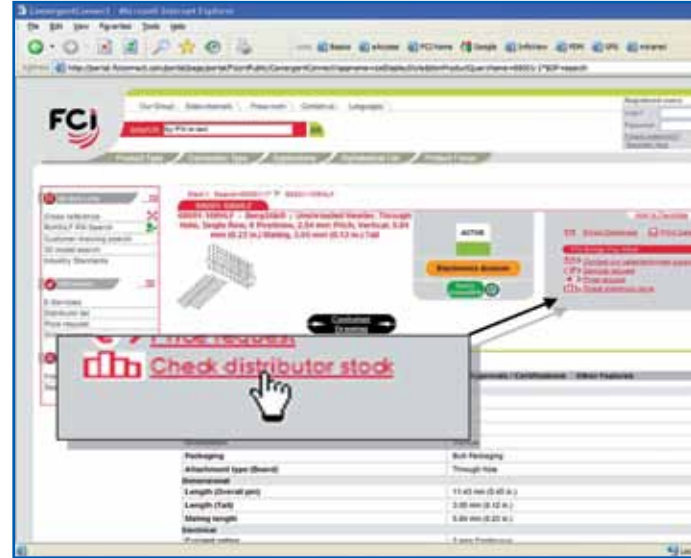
ConvergentConnect - Microsoft Internet Explorer

File Edit View Favorites Tools Help

FCI

Search

ACTIVE

Electronics Account

Price request

Check distributor stock

Customer Drawing

Packaging | Bulk Packaging
Attachment type (Board) | Through Hole
Length (Overall pin) | 11.43 mm (0.45 in.)
Length (Tail) | 3.05 mm (0.12 in.)
Mating length | 5.84 mm (0.23 in.)